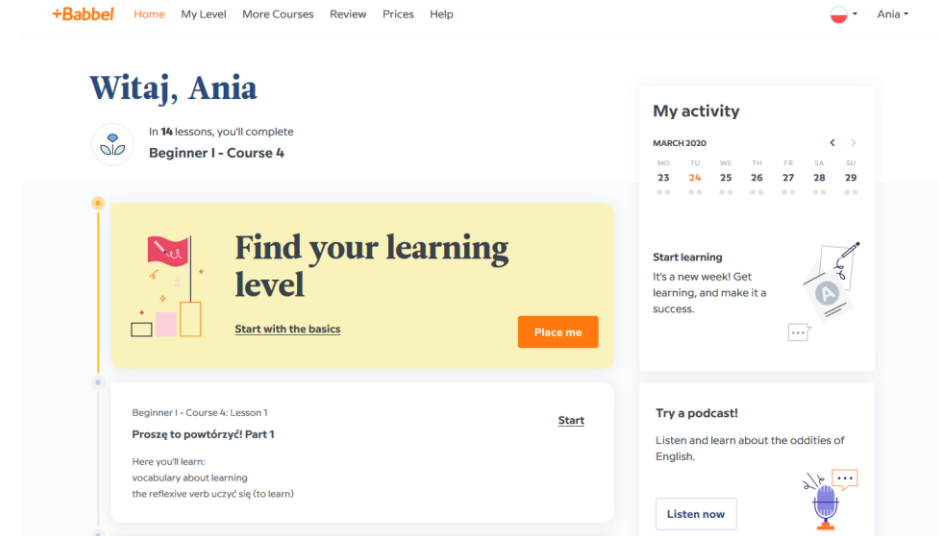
+Babbel Home My Level More Courses Review Prices Help Ania

Witaj, Ania

In 14 lessons, you'll complete
Beginner I - Course 4

Find your learning level

Start with the basics

Place me

Beginner I - Course 4: Lesson 1
Proszę to powtórzyć! Part 1

Start

Here you'll learn:
vocabulary about learning
the reflexive verb uczyć się (to learn)

My activity

MARCH 2020

| MO | TU | WE | TH | FR | SA | SU |
|---|---|---|---|---|---|---|
| 23 | 24 | 25 | 26 | 27 | 28 | 29 |

Start learning
It's a new week! Get learning, and make it a success.

Try a podcast!
Listen and learn about the oddities of English.

Listen now